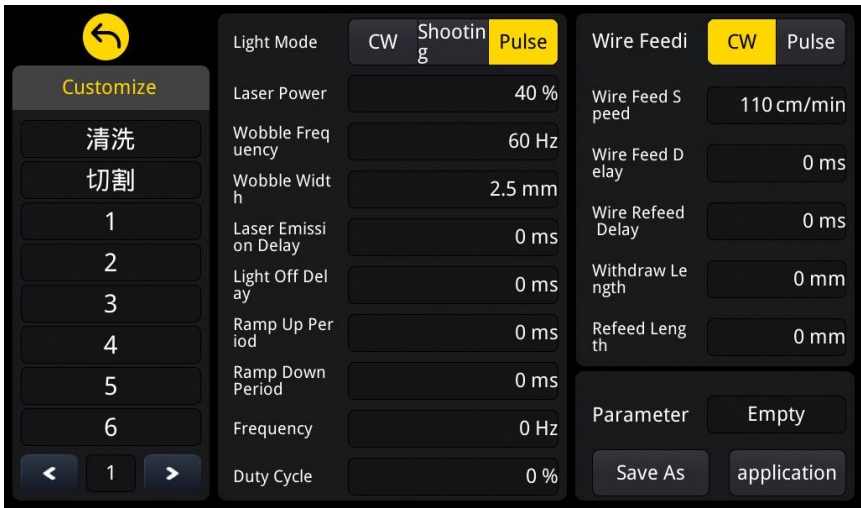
Customize
清洗
切割
1
2
3
4
5
6
<
1
>

Light Mode
CW
Shooting
Pulse
Laser Power
40 %
Wobble Frequency
60 Hz
Wobble Width
2.5 mm
Laser Emission Delay
0 ms
Light Off Delay
0 ms
Ramp Up Period
0 ms
Ramp Down Period
0 ms
Frequency
0 Hz
Duty Cycle
0 %

Wire Feedi
CW
Pulse
Wire Feed Speed
110 cm/min
Wire Feed Delay
0 ms
Wire Refeed Delay
0 ms
Withdraw Length
0 mm
Refeed Length
0 mm

Parameter
Empty
Save As
application